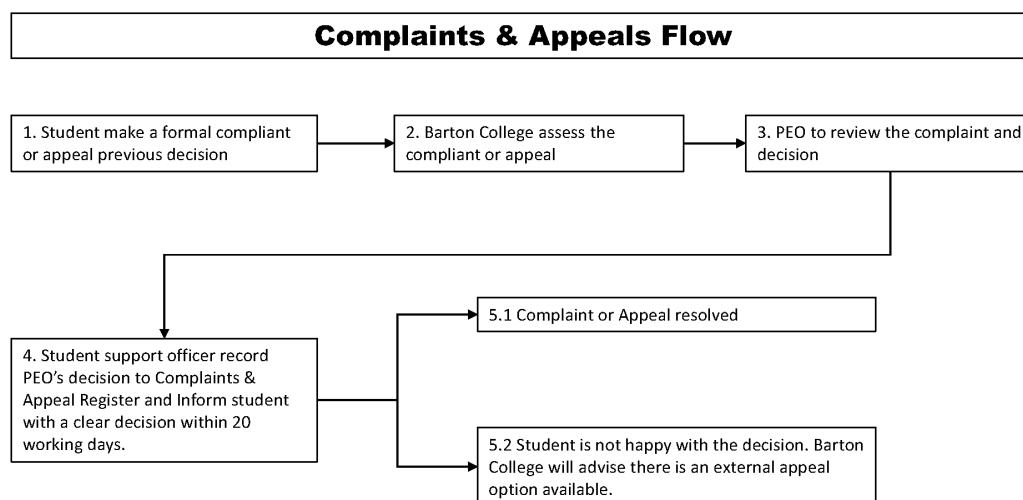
Complaints & Appeals Flow

1. Student make a formal compliant or appeal previous decision

2. Barton College assess the compliant or appeal

3. PEO to review the complaint and decision

4. Student support officer record PEO's decision to Complaints & Appeal Register and Inform student with a clear decision within 20 working days.

5.1 Complaint or Appeal resolved

5.2 Student is not happy with the decision. Barton College will advise there is an external appeal option available.